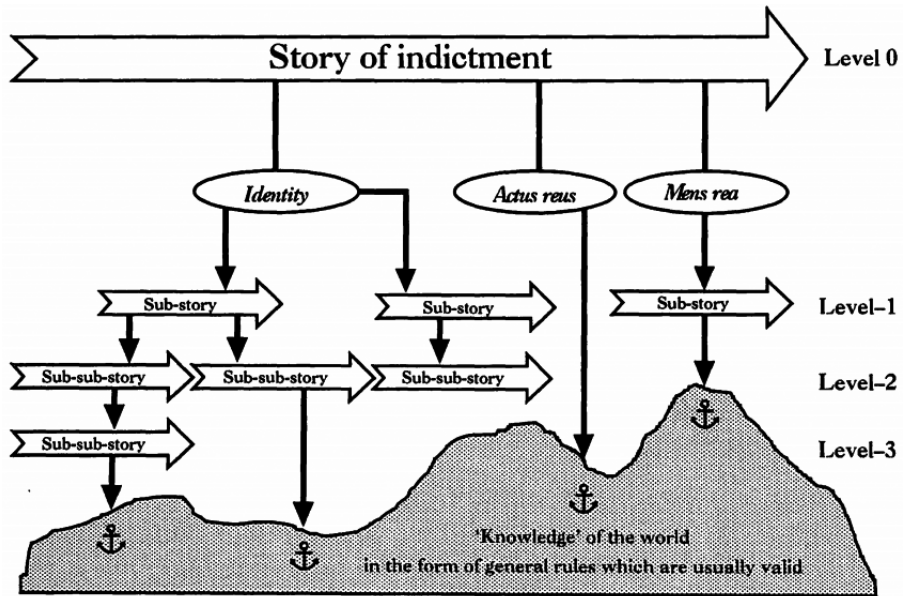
Story of indictment

Level 0

Identity

Actus reus

Mens rea

Sub-story

Sub-story

Sub-story

Level-1

Sub-sub-story

Sub-sub-story

Sub-sub-story

Level-2

Sub-sub-story

Level-3

'Knowledge' of the world in the form of general rules which are usually valid